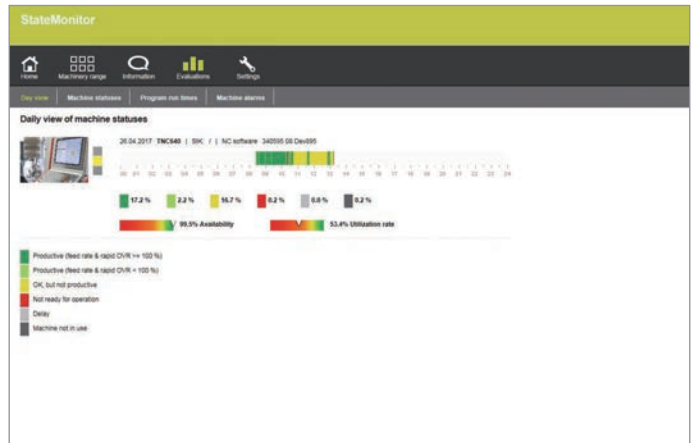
StateMonitor

Home Machinery range Information Evaluations Settings

Day view Machine statuses Program run times Machine alarms

Daily view of machine statuses

26.04.2017 TNC640 | SIK / | NC software 340595 08 Dev695

00 01 02 03 04 05 06 07 08 09 10 11 12 13 14 15 16 17 18 19 20 21 22 23 24

17.2 % 2.2 % 16.7 % 0.2 % 0.0 % 0.2 %

99.5% Availability 53.4% Utilization rate

Productive (feed rate & rapid OVR >= 100 %)
Productive (feed rate & rapid OVR < 100 %)
OK, but not productive
Not ready for operation
Delay
Machine not in use